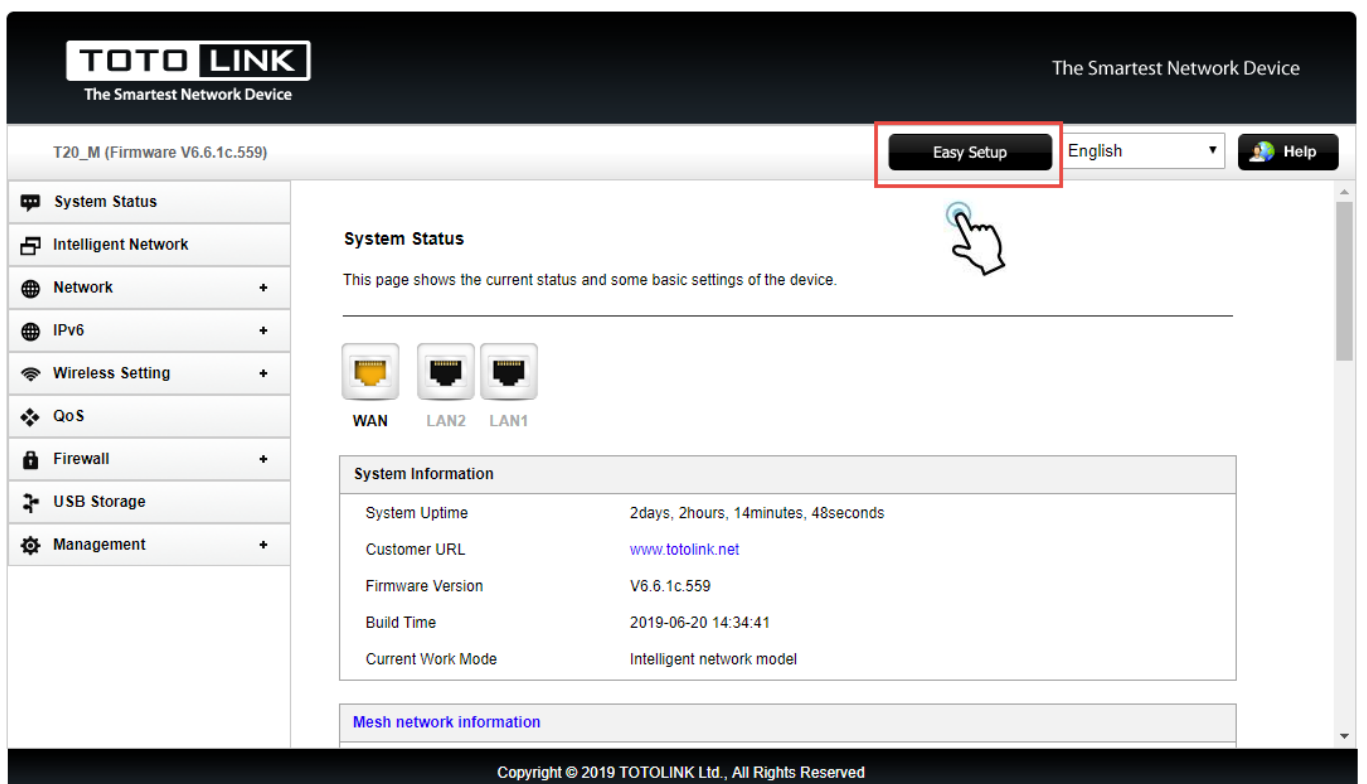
TOTOLINK
The Smartest Network Device

The Smartest Network Device

T20_M (Firmware V6.6.1c.559)

Easy Setup

English

Help

System Status
Intelligent Network
Network +
IPv6 +
Wireless Setting +
QoS
Firewall +
USB Storage
Management +

System Status

This page shows the current status and some basic settings of the device.

WAN LAN2 LAN1

| System Information | |
|---|---|
| System Uptime | 2days, 2hours, 14minutes, 48seconds |
| Customer URL | www.totolink.net |
| Firmware Version | V6.6.1c.559 |
| Build Time | 2019-06-20 14:34:41 |
| Current Work Mode | Intelligent network model |

Mesh network information

Copyright © 2019 TOTOLINK Ltd., All Rights Reserved